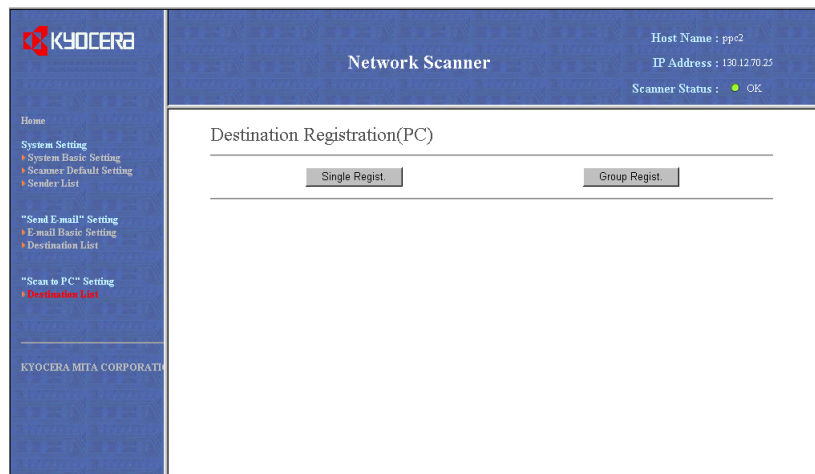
KYOCERA

Network Scanner

Host Name : ppc2
IP Address : 130.12.70.25
Scanner Status : OK

Home

System Setting
System Basic Setting
Scanner Default Setting
Sender List

"Send E-mail" Setting
E-mail Basic Setting
Destination List

"Scan to PC" Setting
Destination List

KYOCERA MITA CORPORATI

Destination Registration(PC)

Single Regist.

Group Regist.